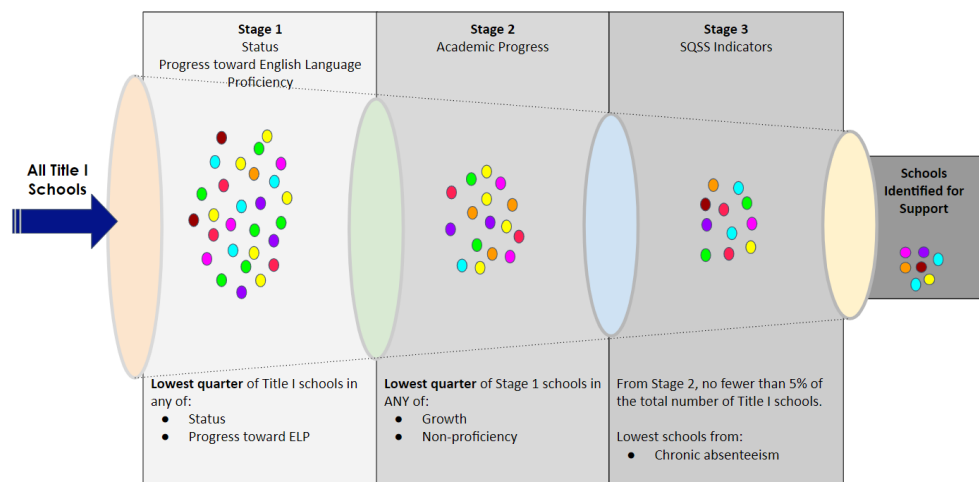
All Title I Schools

Stage 1
Status
Progress toward English Language Proficiency

Lowest quarter of Title I schools in any of:
- Status
- Progress toward ELP

Stage 2
Academic Progress

Lowest quarter of Stage 1 schools in ANY of:
- Growth
- Non-proficiency

Stage 3
SQSS Indicators

From Stage 2, no fewer than 5% of the total number of Title I schools.

Lowest schools from:
- Chronic absenteeism

Schools Identified for Support